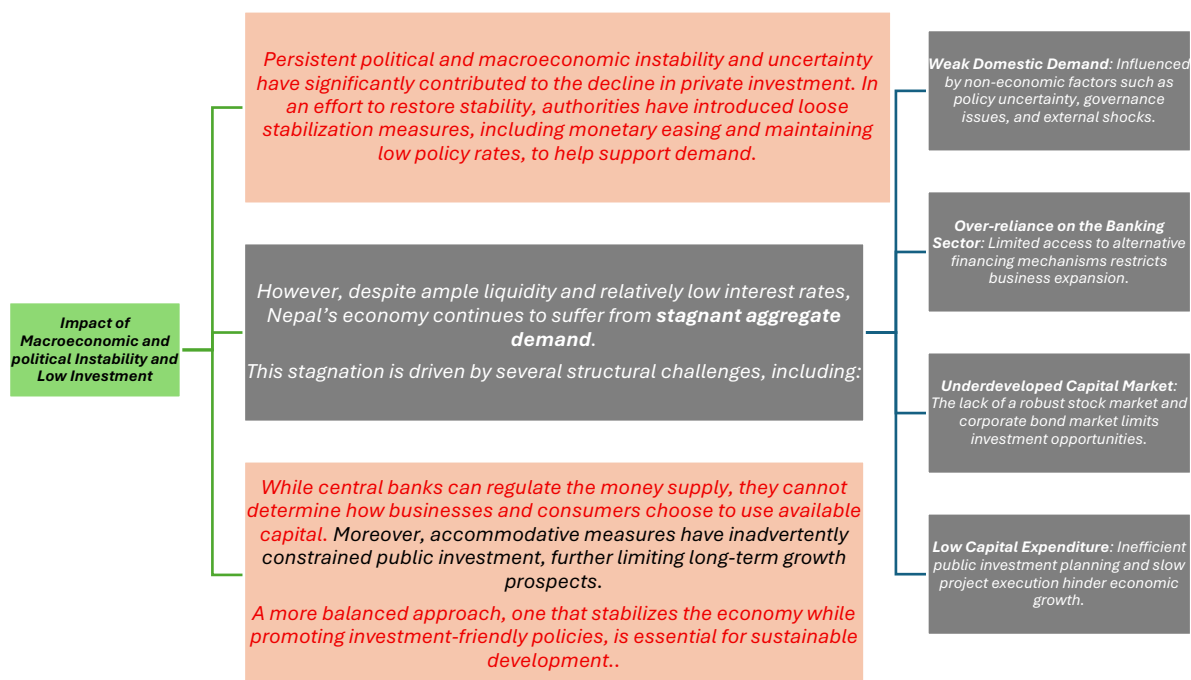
Impact of Macroeconomic and political Instability and Low Investment

Persistent political and macroeconomic instability and uncertainty have significantly contributed to the decline in private investment. In an effort to restore stability, authorities have introduced loose stabilization measures, including monetary easing and maintaining low policy rates, to help support demand.

However, despite ample liquidity and relatively low interest rates, Nepal's economy continues to suffer from **stagnant aggregate demand**.

This stagnation is driven by several structural challenges, including:

While central banks can regulate the money supply, they cannot determine how businesses and consumers choose to use available capital. Moreover, accommodative measures have inadvertently constrained public investment, further limiting long-term growth prospects.

A more balanced approach, one that stabilizes the economy while promoting investment-friendly policies, is essential for sustainable development..

**Weak Domestic Demand**: Influenced by non-economic factors such as policy uncertainty, governance issues, and external shocks.

**Over-reliance on the Banking Sector**: Limited access to alternative financing mechanisms restricts business expansion.

**Underdeveloped Capital Market**: The lack of a robust stock market and corporate bond market limits investment opportunities.

**Low Capital Expenditure**: Inefficient public investment planning and slow project execution hinder economic growth.